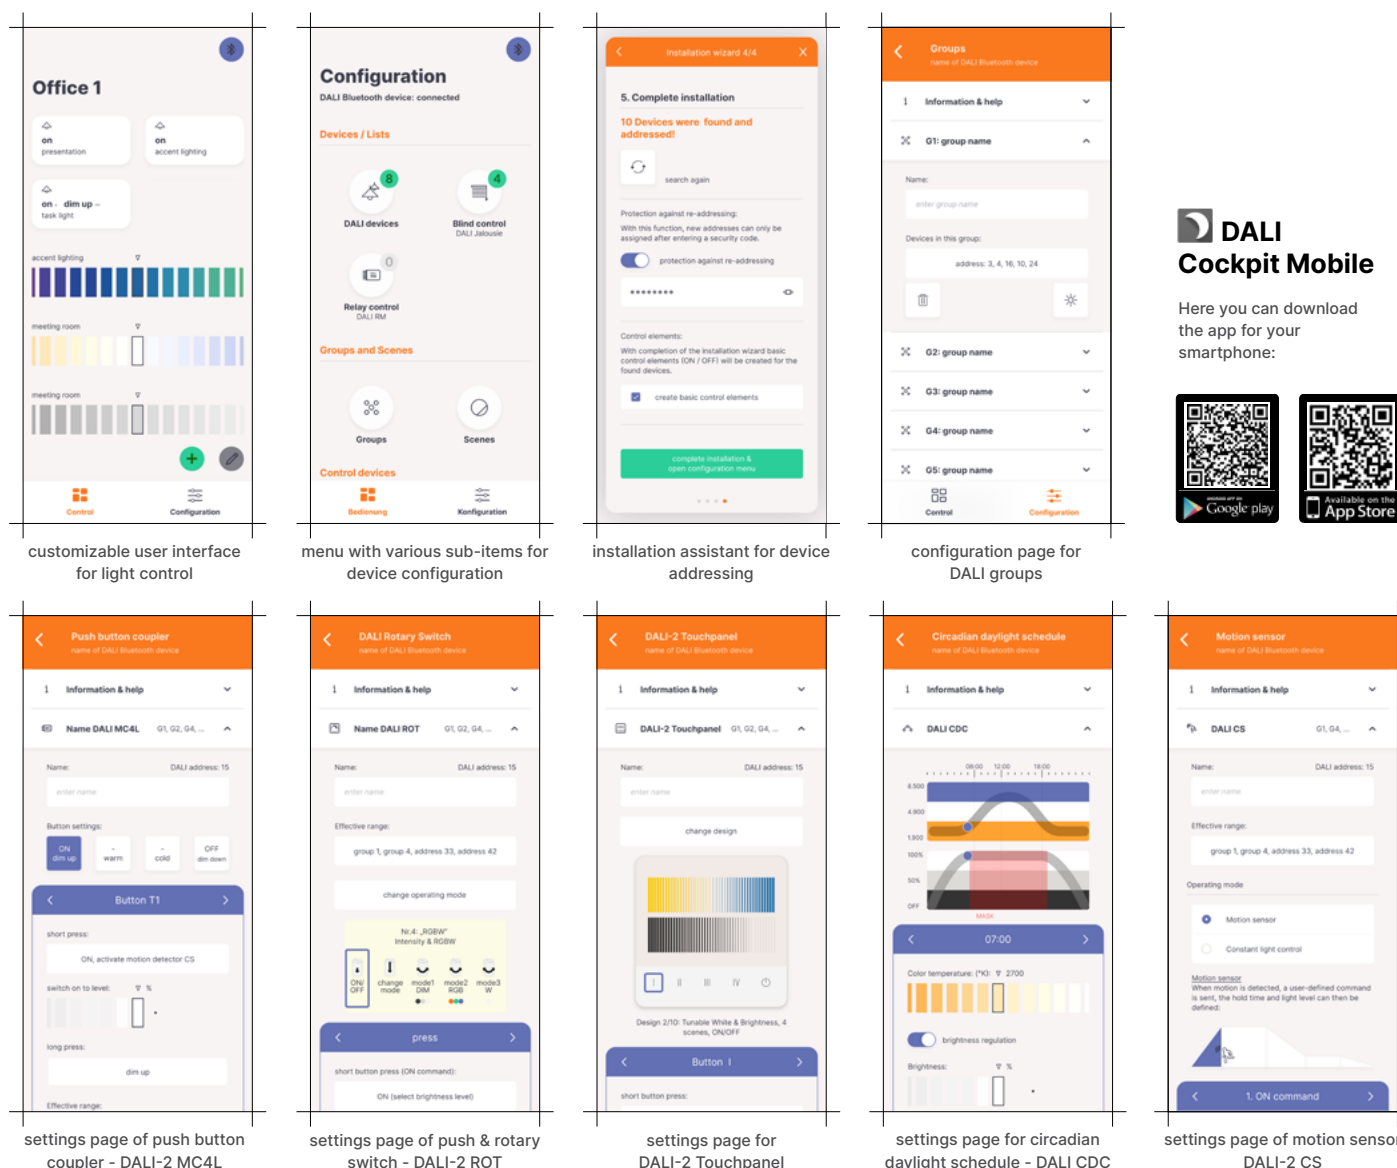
Office 1

on
presentation

on
accent lighting

on - dim up -
task light

accent lighting

meeting room

meeting room

Control Configuration

customizable user interface for light control

Configuration
DALI Bluetooth device: connected

Devices / Lists

DALI devices 8

Blind control 4
DALI Jalousie

Relay control 0
DALI RM

Groups and Scenes

Groups

Scenes

Control devices

Bedienung Konfiguration

menu with various sub-items for device configuration

Installation wizard 4/4

5. Complete installation

10 Devices were found and addressed!

search again

Protection against re-addressing:
With this function, new addresses can only be assigned after entering a security code.

protection against re-addressing

••••••••

Control elements:
With completion of the installation wizard basic control elements (ON / OFF) will be created for the found devices.

create basic control elements

complete installation & open configuration menu

installation assistant for device addressing

Groups
name of DALI Bluetooth device

Information & help

G1: group name

Name:
enter group name

Devices in this group:
address: 3, 4, 16, 10, 24

G2: group name

G3: group name

G4: group name

G5: group name

Control Configuration

configuration page for DALI groups

DALI
Cockpit Mobile

Here you can download the app for your smartphone:

Google play

Available on the App Store

Push button coupler
name of DALI Bluetooth device

Information & help

Name DALI MC4L G1, G2, G4, ...

Name: DALI address: 15
enter name

Button settings:
ON dim up
warm
cold
OFF dim down

Button T1

short press:
ON, activate motion detector CS

switch on to level:

long press:
dim up

Effective range:

settings page of push button coupler - DALI-2 MC4L

DALI Rotary Switch
name of DALI Bluetooth device

Information & help

Name DALI ROT G1, G2, G4, ...

Name: DALI address: 15
enter name

Effective range:
group 1, group 4, address 33, address 42

change operating mode

Nr.4: „RGBW"
Intensity & RGBW

ON/OFF change mode mode1 DIM mode2 RGB mode3 W

press

short button press (ON command):
ON (select brightness level)

settings page of push & rotary switch - DALI-2 ROT

DALI-2 Touchpanel
name of DALI Bluetooth device

Information & help

DALI-2 Touchpanel G1, G2, G4, ...

Name: DALI address: 15
enter name

change design

Design 2/10: Tunable White & Brightness, 4 scenes, ON/OFF

Button I

short button press:

settings page for DALI-2 Touchpanel

Circadian daylight schedule
name of DALI Bluetooth device

Information & help

DALI CDC

06:00 12:00 18:00
6.500
4.900
1.800
100%
50%
OFF

07:00

Color temperature: (°K): 2700

brightness regulation

Brightness:

settings page for circadian daylight schedule - DALI CDC

Motion sensor
name of DALI Bluetooth device

Information & help

DALI CS G1, G4, ...

Name: DALI address: 15
enter name

Effective range:
group 1, group 4, address 33, address 42

Operating mode

Motion sensor

Constant light control

Motion sensor
When motion is detected, a user-defined command is sent, the hold time and light level can then be defined.

1. ON command

settings page of motion senso
DALI-2 CS